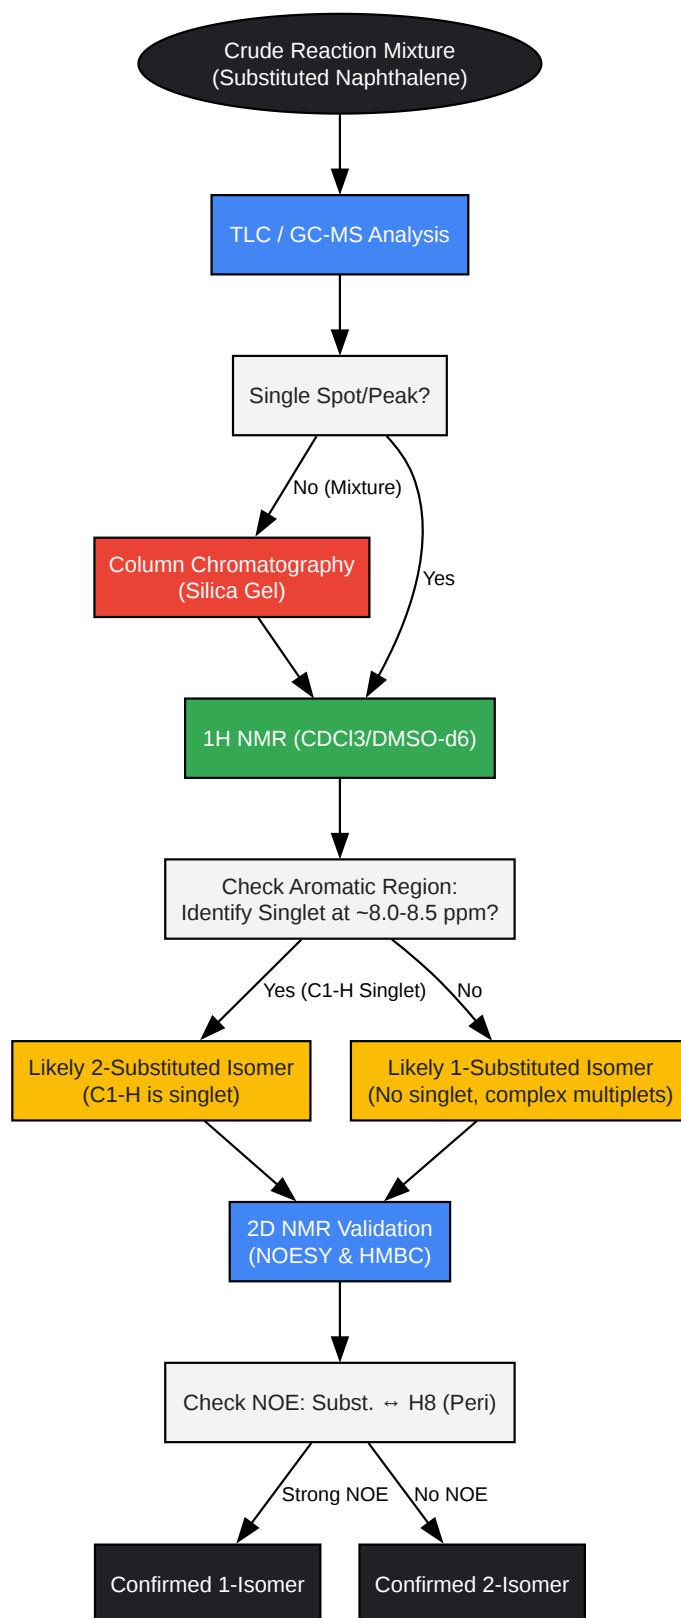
Crude Reaction Mixture
(Substituted Naphthalene)

TLC / GC-MS Analysis

Single Spot/Peak?

No (Mixture)

Yes

Column Chromatography
(Silica Gel)

1H NMR (CDCl3/DMSO-d6)

Check Aromatic Region:
Identify Singlet at ~8.0-8.5 ppm?

Yes (C1-H Singlet)

No

Likely 2-Substituted Isomer
(C1-H is singlet)

Likely 1-Substituted Isomer
(No singlet, complex multiplets)

2D NMR Validation
(NOESY & HMBC)

Check NOE: Subst. ↔ H8 (Peri)

Strong NOE

No NOE

Confirmed 1-Isomer

Confirmed 2-Isomer